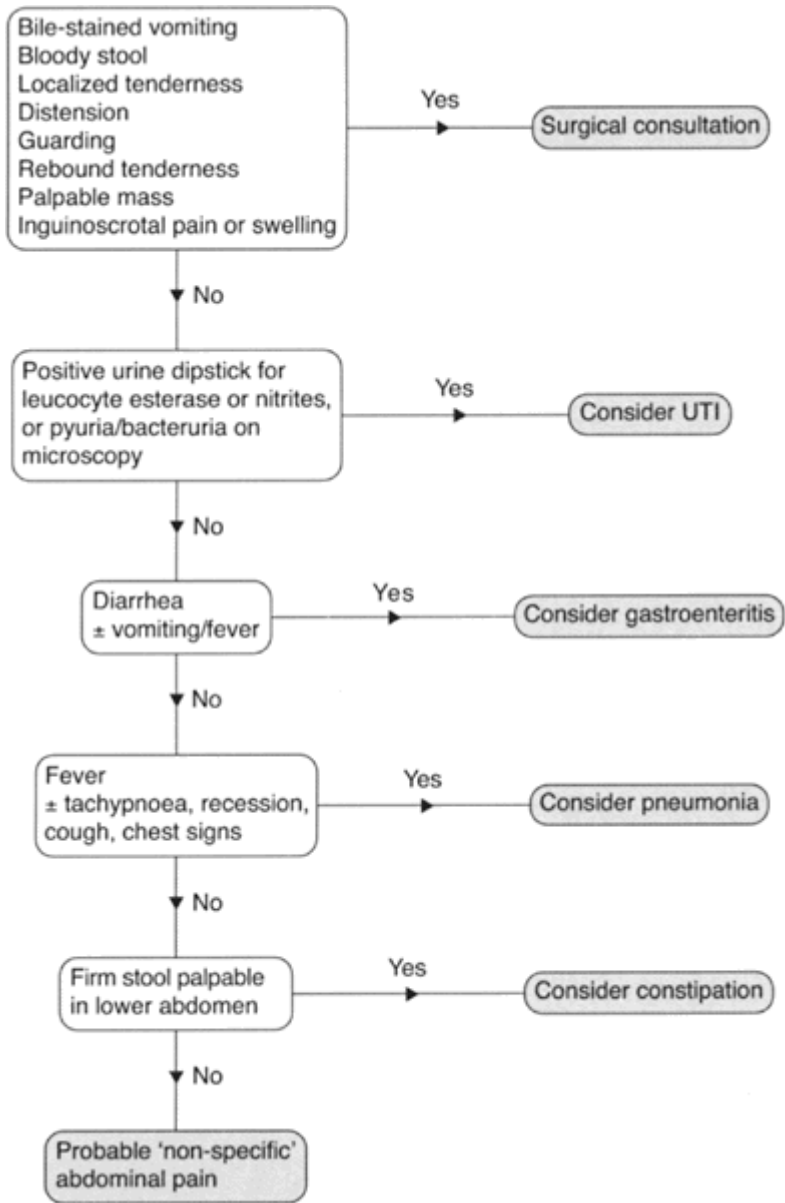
Bile-stained vomiting
Bloody stool
Localized tenderness
Distension
Guarding
Rebound tenderness
Palpable mass
Inguinoscrotal pain or swelling

Yes

Surgical consultation

No

Positive urine dipstick for leucocyte esterase or nitrites, or pyuria/bacteruria on microscopy

Yes

Consider UTI

No

Diarrhea
± vomiting/fever

Yes

Consider gastroenteritis

No

Fever
± tachypnoea, recession, cough, chest signs

Yes

Consider pneumonia

No

Firm stool palpable in lower abdomen

Yes

Consider constipation

No

Probable 'non-specific' abdominal pain